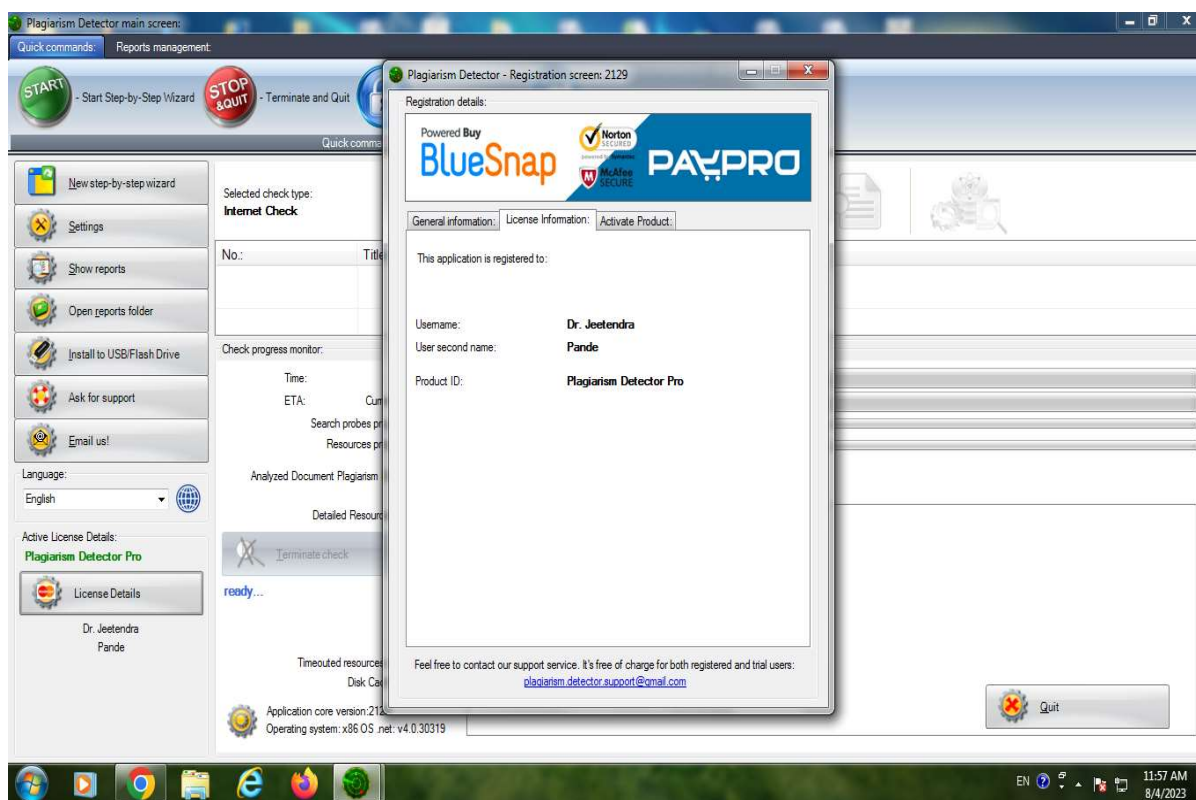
Plagiarism Detector main screen:

Quick commands: Reports management:

START - Start Step-by-Step Wizard STOP &QUIT - Terminate and Quit

Quick comma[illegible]

New step-by-step wizard

Settings

Show reports

Open reports folder

Install to USB/Flash Drive

Ask for support

Email us!

Language:

English

Active License Details:

Plagiarism Detector Pro

License Details

Dr. Jeetendra
Pande

Selected check type:
Internet Check

No.: Title

Check progress monitor:

Time:

ETA: Cur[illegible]

Search probes pr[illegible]

Resources pr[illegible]

Analyzed Document Plagiarism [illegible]

Detailed Resourc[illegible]

Terminate check

ready...

Timeouted resource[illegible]

Disk Ca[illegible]

Application core version:212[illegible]

Operating system: x86 OS .net: v4.0.30319

Quit

Plagiarism Detector - Registration screen: 2129

Registration details:

Powered Buy BlueSnap Norton SECURED McAfee SECURE PAYPRO

General information: License Information: Activate Product:

This application is registered to:

Username: Dr. Jeetendra

User second name: Pande

Product ID: Plagiarism Detector Pro

Feel free to contact our support service. It's free of charge for both registered and trial users:

plagiarism.detector.support@gmail.com

EN 11:57 AM 8/4/2023